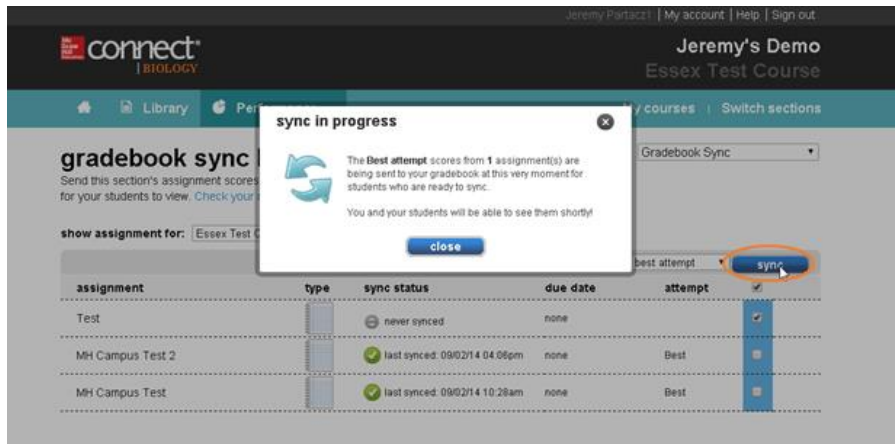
Jeremy Partacz1 | My account | Help | Sign out

connect BIOLOGY

Jeremy's Demo
Essex Test Course

Library Pe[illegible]

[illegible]y courses | Switch sections

gradebook sync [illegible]
Send this section's assignment scores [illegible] for your students to view. Check your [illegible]

Gradebook Sync

show assignment for: Essex Test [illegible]

best attempt

sync

sync in progress

The Best attempt scores from 1 assignment(s) are being sent to your gradebook at this very moment for students who are ready to sync.

You and your students will be able to see them shortly!

close

| assignment | type | sync status | due date | attempt |
|---|---|---|---|---|
| Test | | never synced | none | |
| MH Campus Test 2 | | last synced: 09/02/14 04:06pm | none | Best |
| MH Campus Test | | last synced: 09/02/14 10:28am | none | Best |